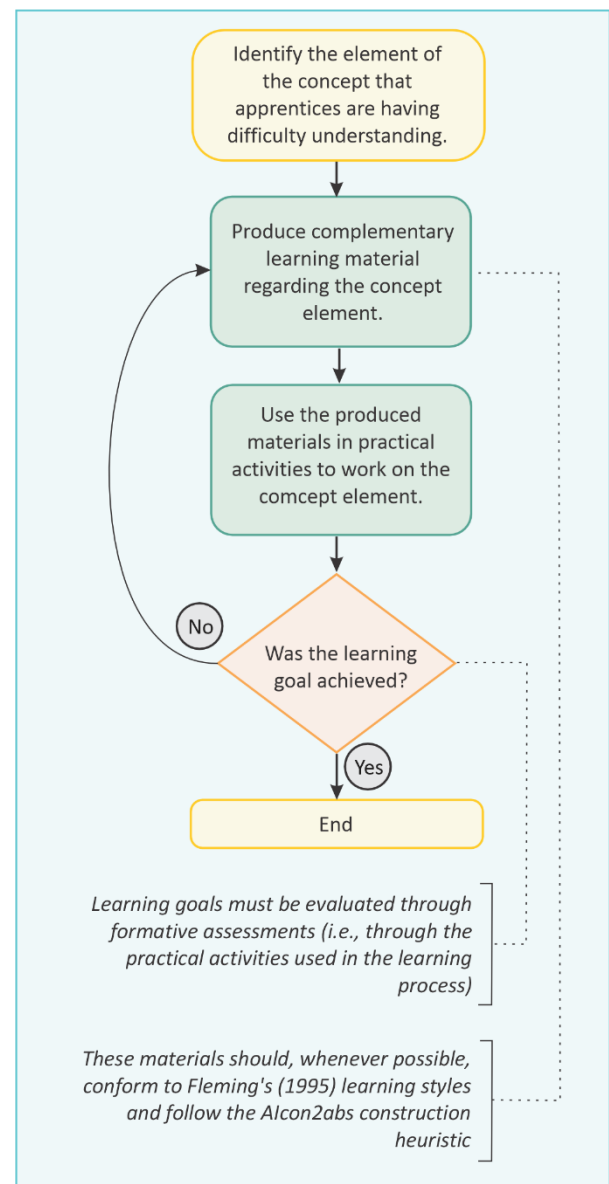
Identify the element of the concept that apprentices are having difficulty understanding.

Produce complementary learning material regarding the concept element.

Use the produced materials in practical activities to work on the comcept element.

No

Was the learning goal achieved?

Yes

End

Learning goals must be evaluated through formative assessments (i.e., through the practical activities used in the learning process)

These materials should, whenever possible, conform to Fleming's (1995) learning styles and follow the AIcon2abs construction heuristic